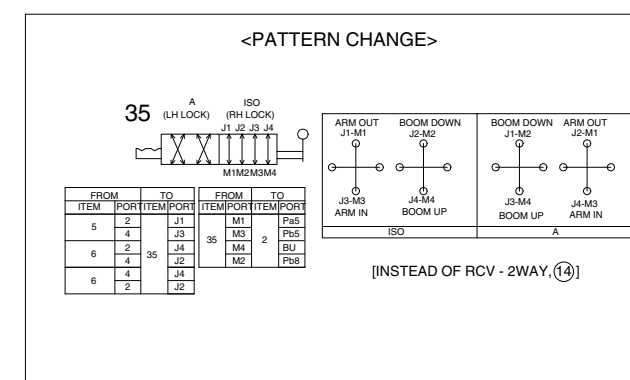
<PATTERN CHANGE>

35

A (LH LOCK)

ISO (RH LOCK)

J1 J2 J3 J4

M1M2M3M4

| FROM | | TO | |
|---|---|---|---|
| ITEM | PORT | ITEM | PORT |
| 5 | 2 | 35 | J1 |
| | 4 | | J3 |
| 6 | 2 | | J4 |
| | 4 | | J2 |
| 6 | 4 | | J4 |
| | 2 | | J2 |

| FROM | | TO | |
|---|---|---|---|
| ITEM | PORT | ITEM | PORT |
| 35 | M1 | 2 | Pa5 |
| | M3 | | Pb5 |
| | M4 | | BU |
| | M2 | | Pb8 |

ARM OUT J1-M1

BOOM DOWN J2-M2

J3-M3 ARM IN

J4-M4 BOOM UP

ISO

BOOM DOWN J1-M2

ARM OUT J2-M1

J3-M4 BOOM UP

J4-M3 ARM IN

A

[INSTEAD OF RCV - 2WAY, (14)]